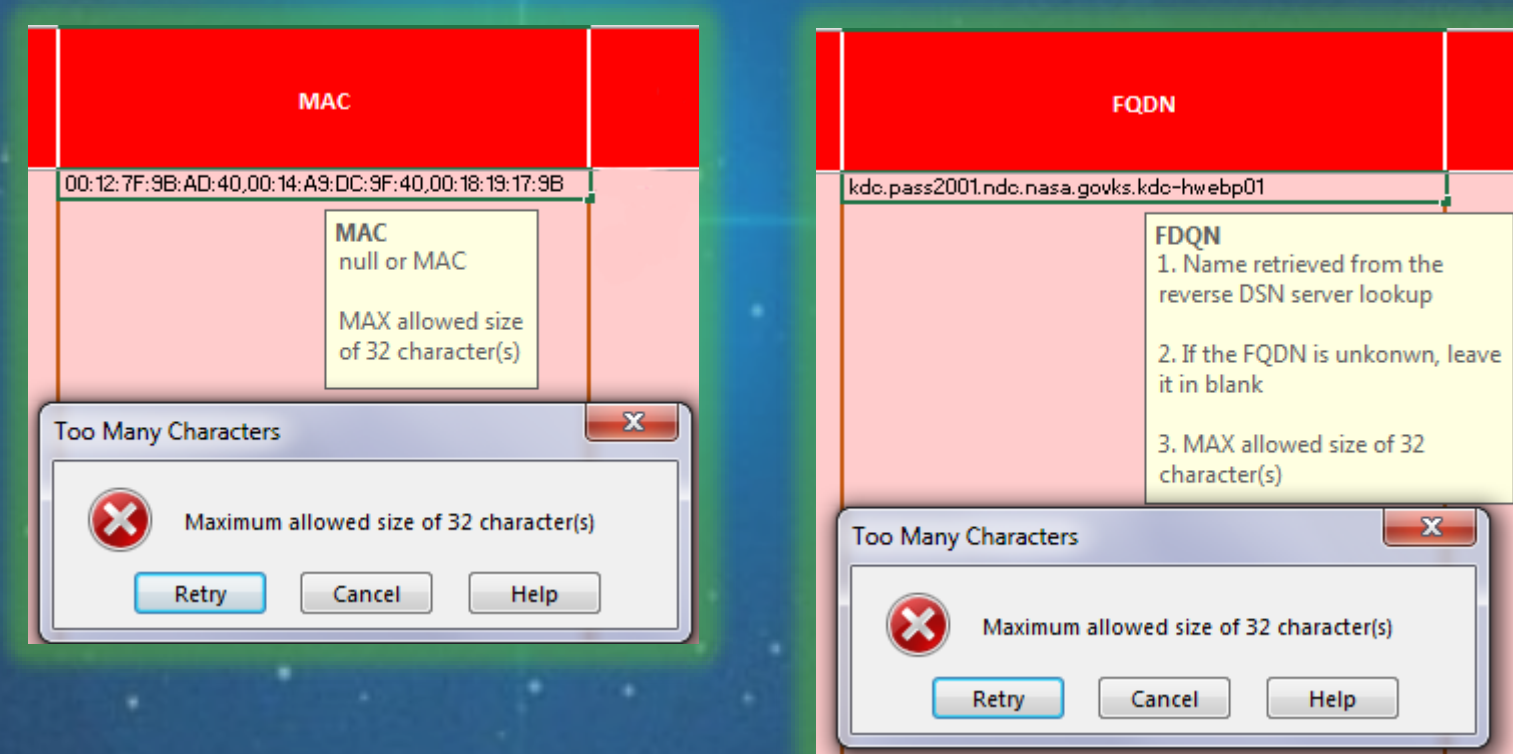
MAC

00:12:7F:9B:AD:40,00:14:A9:DC:9F:40,00:18:19:17:9B

MAC
null or MAC

MAX allowed size of 32 character(s)

Too Many Characters

Maximum allowed size of 32 character(s)

Retry Cancel Help

FQDN

kdc.pass2001.ndc.nasa.govks.kdc-hwebp01

FDQN
1. Name retrieved from the reverse DSN server lookup

2. If the FQDN is unkonwn, leave it in blank

3. MAX allowed size of 32 character(s)

Too Many Characters

Maximum allowed size of 32 character(s)

Retry Cancel Help